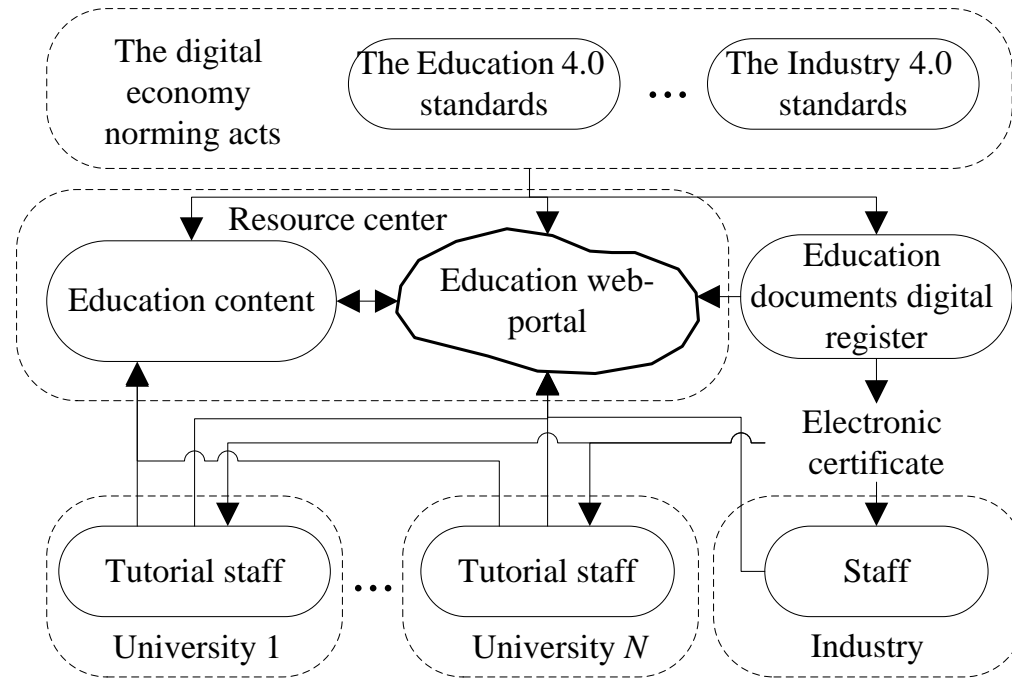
The digital economy norming acts

The Education 4.0 standards

…

The Industry 4.0 standards

Resource center

Education content

Education web-portal

Education documents digital register

Electronic certificate

Tutorial staff

University 1

…

Tutorial staff

University $N$

Staff

Industry